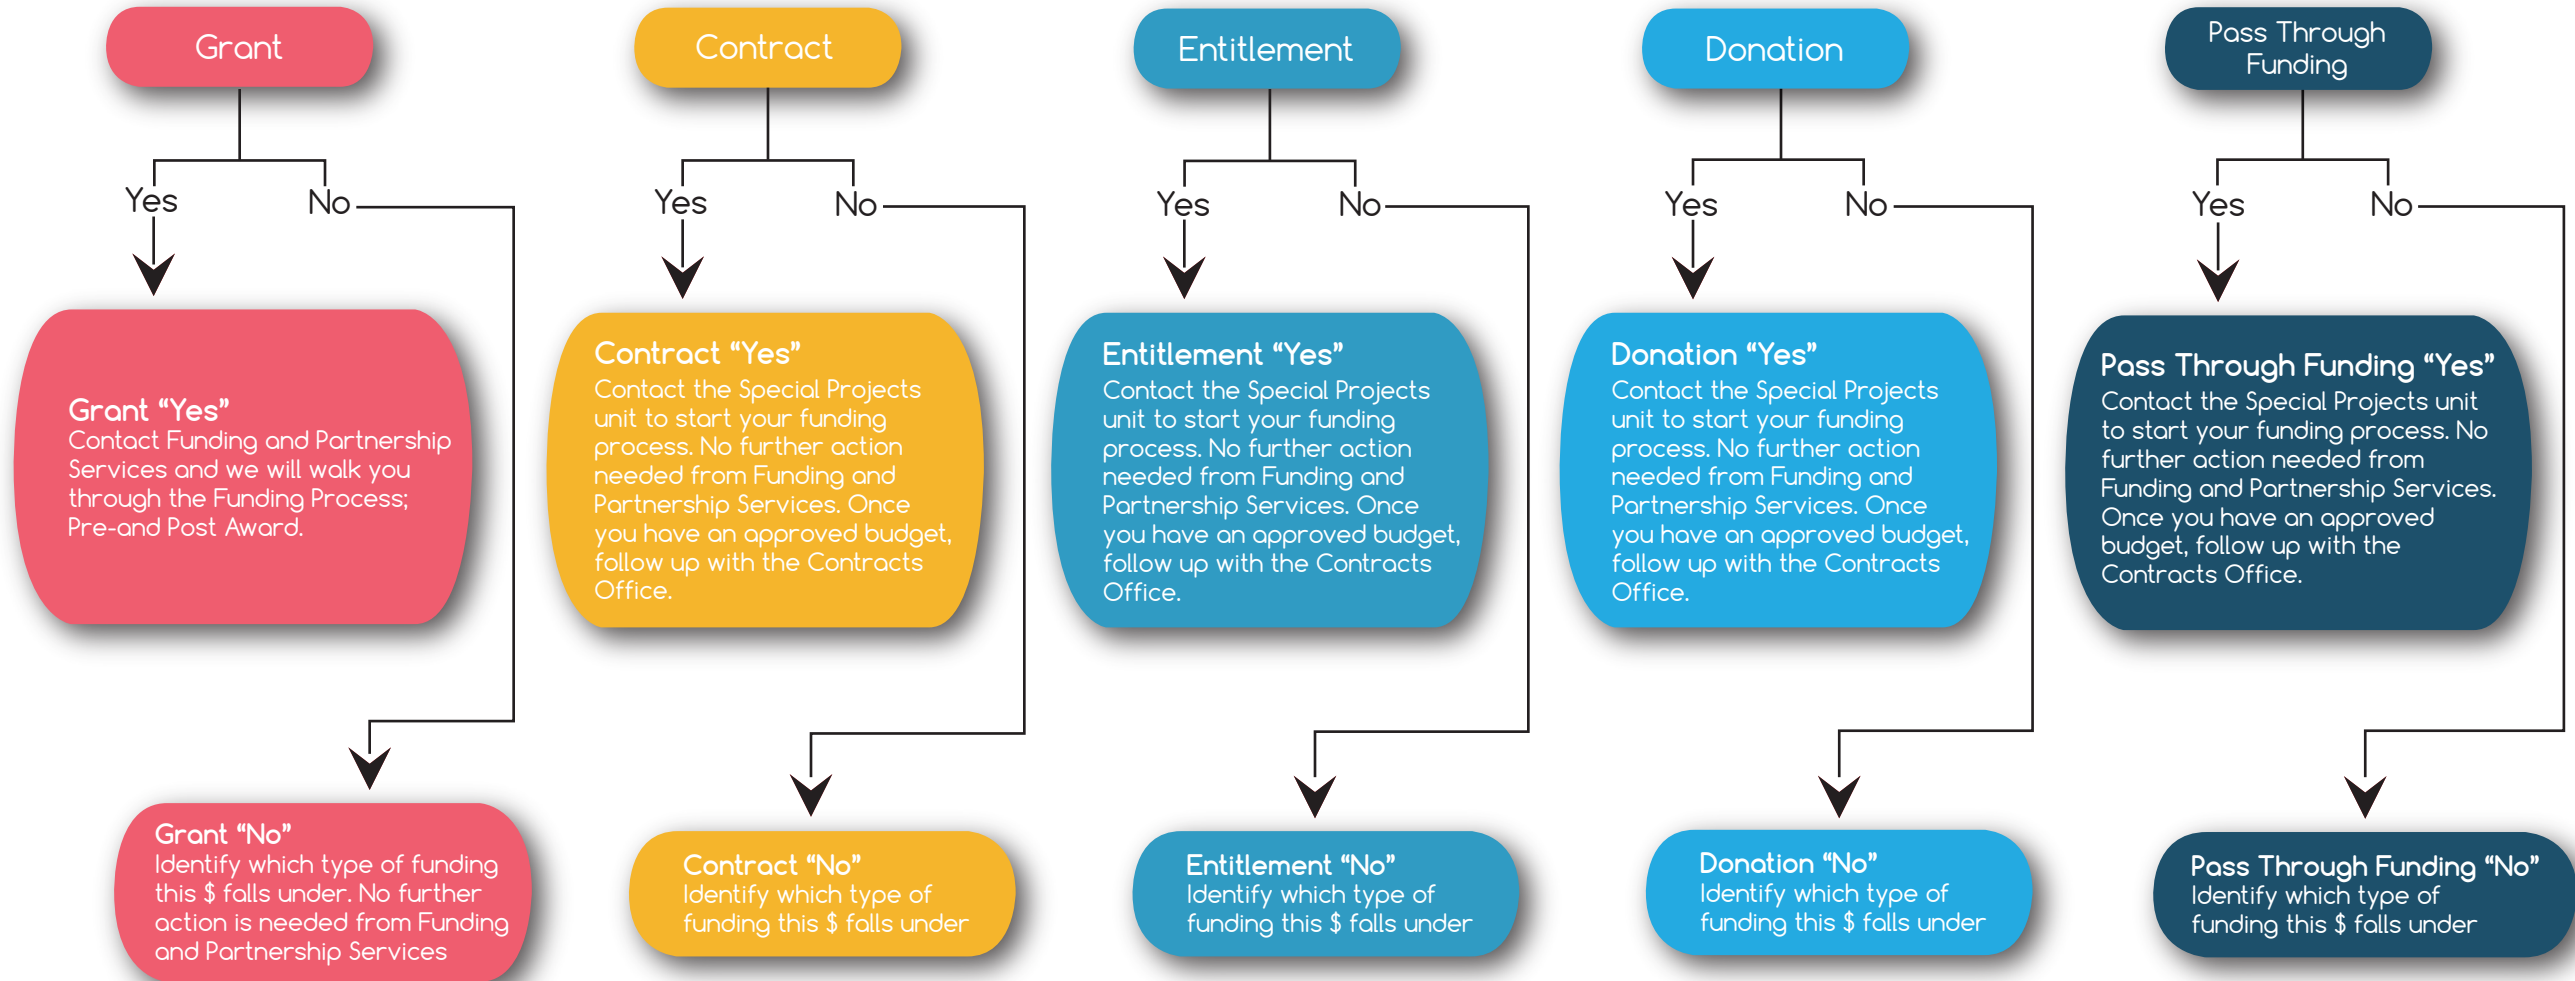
Grant

Yes

No

Grant “Yes”
Contact Funding and Partnership Services and we will walk you through the Funding Process; Pre-and Post Award.

Grant “No”
Identify which type of funding this $ falls under. No further action is needed from Funding and Partnership Services

Contract

Yes

No

Contract “Yes”
Contact the Special Projects unit to start your funding process. No further action needed from Funding and Partnership Services. Once you have an approved budget, follow up with the Contracts Office.

Contract “No”
Identify which type of funding this $ falls under

Entitlement

Yes

No

Entitlement “Yes”
Contact the Special Projects unit to start your funding process. No further action needed from Funding and Partnership Services. Once you have an approved budget, follow up with the Contracts Office.

Entitlement “No”
Identify which type of funding this $ falls under

Donation

Yes

No

Donation “Yes”
Contact the Special Projects unit to start your funding process. No further action needed from Funding and Partnership Services. Once you have an approved budget, follow up with the Contracts Office.

Donation “No”
Identify which type of funding this $ falls under

Pass Through Funding

Yes

No

Pass Through Funding “Yes”
Contact the Special Projects unit to start your funding process. No further action needed from Funding and Partnership Services. Once you have an approved budget, follow up with the Contracts Office.

Pass Through Funding “No”
Identify which type of funding this $ falls under